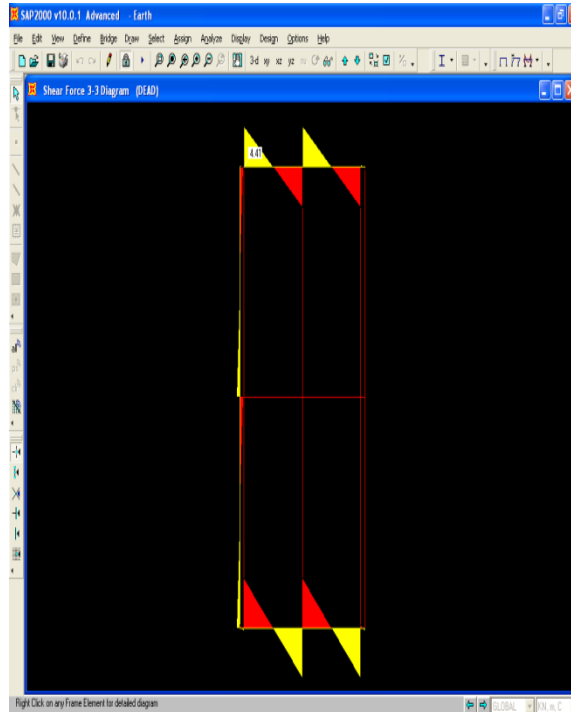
SAP2000 v10.0.1 Advanced - Earth

File Edit View Define Bridge Draw Select Assign Analyze Display Design Options Help

3d xy xz yz

Shear Force 3-3 Diagram (DEAD)

4.41

Right Click on any Frame Element for detailed diagram

GLOBAL

KN, m, C